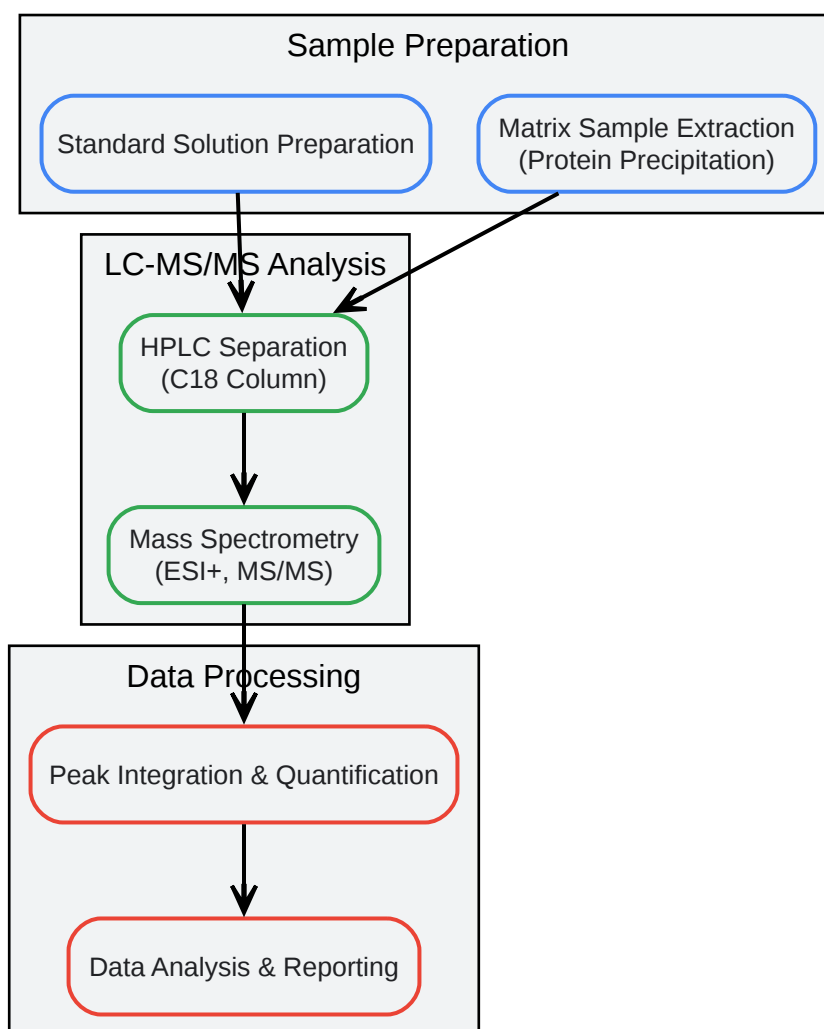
Sample Preparation

Standard Solution Preparation

Matrix Sample Extraction (Protein Precipitation)

LC-MS/MS Analysis

HPLC Separation (C18 Column)

Mass Spectrometry (ESI+, MS/MS)

Data Processing

Peak Integration & Quantification

Data Analysis & Reporting